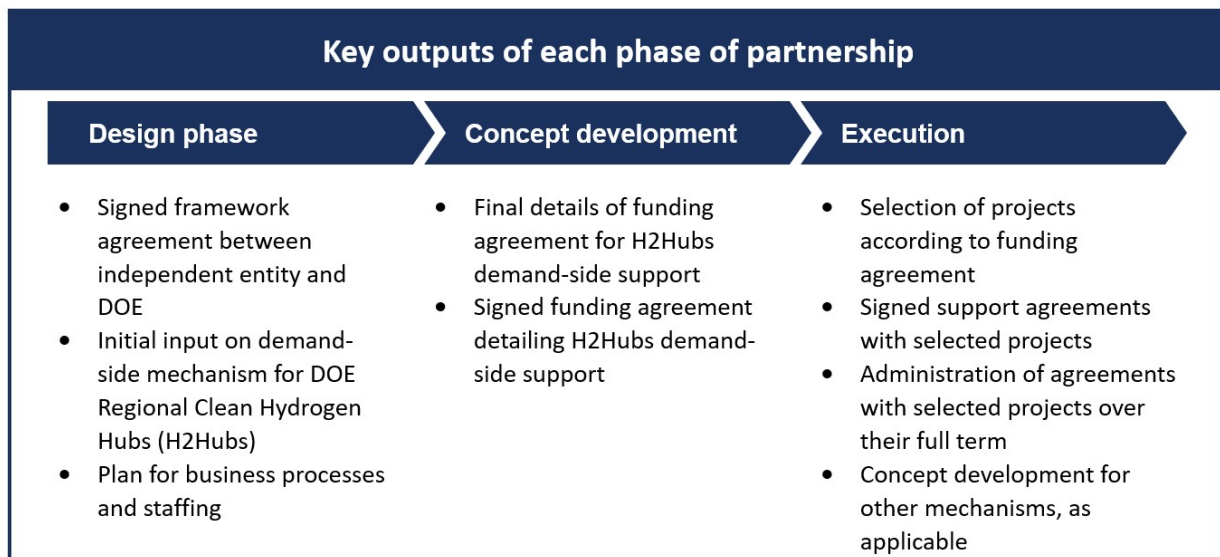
Key outputs of each phase of partnership

Design phase

- Signed framework agreement between independent entity and DOE
- Initial input on demand-side mechanism for DOE Regional Clean Hydrogen Hubs (H2Hubs)
- Plan for business processes and staffing

Concept development

- Final details of funding agreement for H2Hubs demand-side support
- Signed funding agreement detailing H2Hubs demand-side support

Execution

- Selection of projects according to funding agreement
- Signed support agreements with selected projects
- Administration of agreements with selected projects over their full term
- Concept development for other mechanisms, as applicable